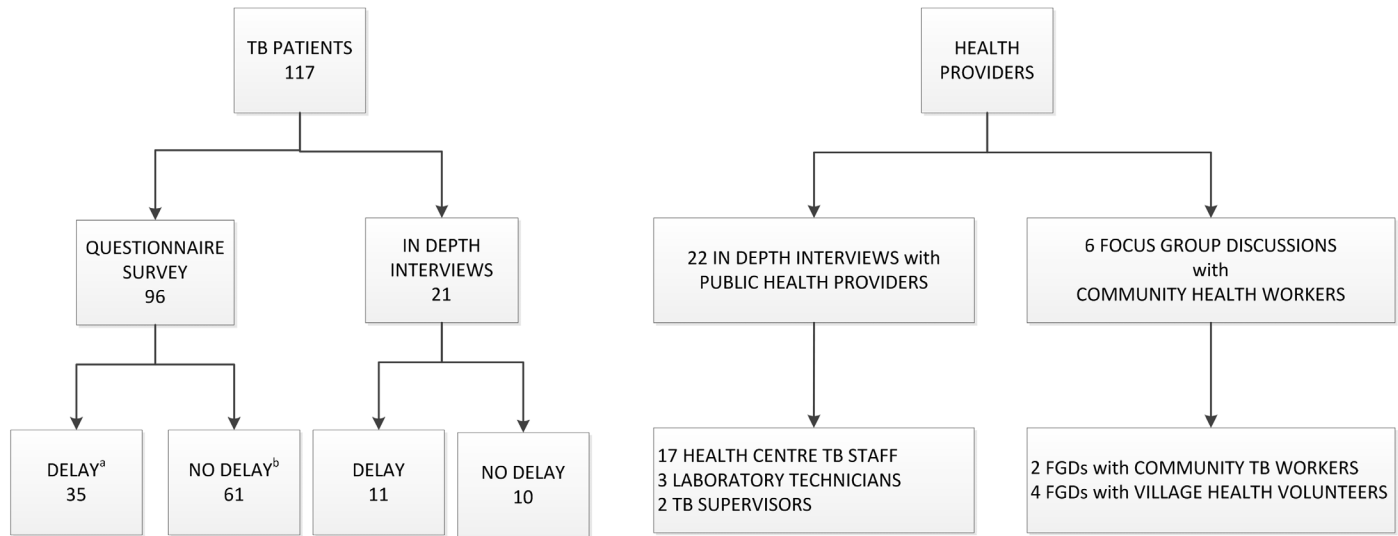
TB PATIENTS
117

QUESTIONNAIRE SURVEY
96

IN DEPTH INTERVIEWS
21

DELAY$^{a}$
35

NO DELAY$^{b}$
61

DELAY
11

NO DELAY
10

HEALTH PROVIDERS

22 IN DEPTH INTERVIEWS with PUBLIC HEALTH PROVIDERS

6 FOCUS GROUP DISCUSSIONS with COMMUNITY HEALTH WORKERS

17 HEALTH CENTRE TB STAFF
3 LABORATORY TECHNICIANS
2 TB SUPERVISORS

2 FGDs with COMMUNITY TB WORKERS
4 FGDs with VILLAGE HEALTH VOLUNTEERS